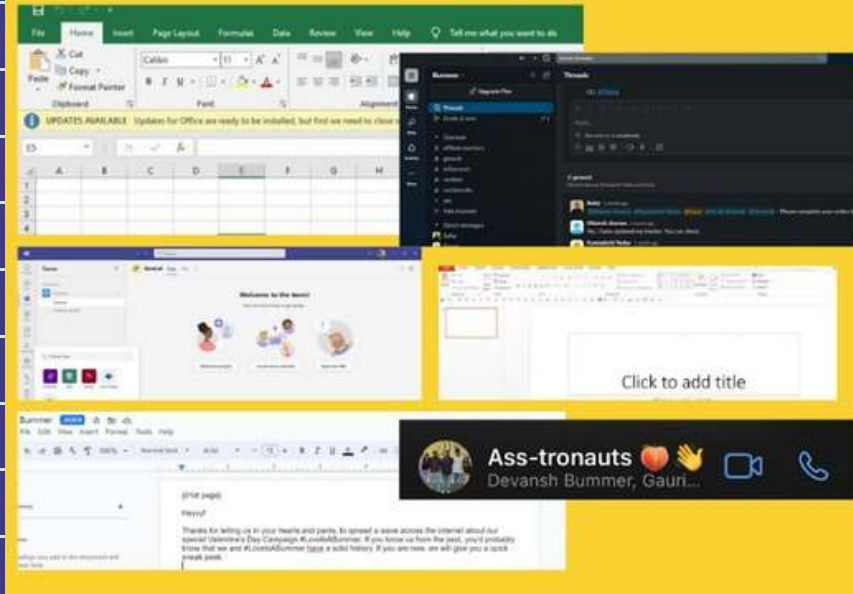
File Home Insert Page Layout Formulas Data Review View Help Tell me what you want to do

Cut
Copy
Format Painter
Paste
Clipboard
Calibri 11
B I U
Font
Alignment

UPDATES AVAILABLE Updates for Office are ready to be installed, but first we need to close s

E3

A B C D E F G H
1
2
3

Bummer
Threads
Upgrade Plan
Threads
# general

Welcome to the team!

Click to add title

Bummer
File Edit View Insert Format Tools Help
100% Normal text Arial 11

(First page)

Heyyy!

Thanks for letting us in your hearts and pants, to spread a wave across the internet about our special Valentine's Day Campaign #LoveAtBummer. If you know us from the past, you'd probably know that we and #LoveAtBummer have a solid history. If you are new, we will give you a quick sneak peak.

Ass-tronauts 🍑👋
Devansh Bummer, Gauri...